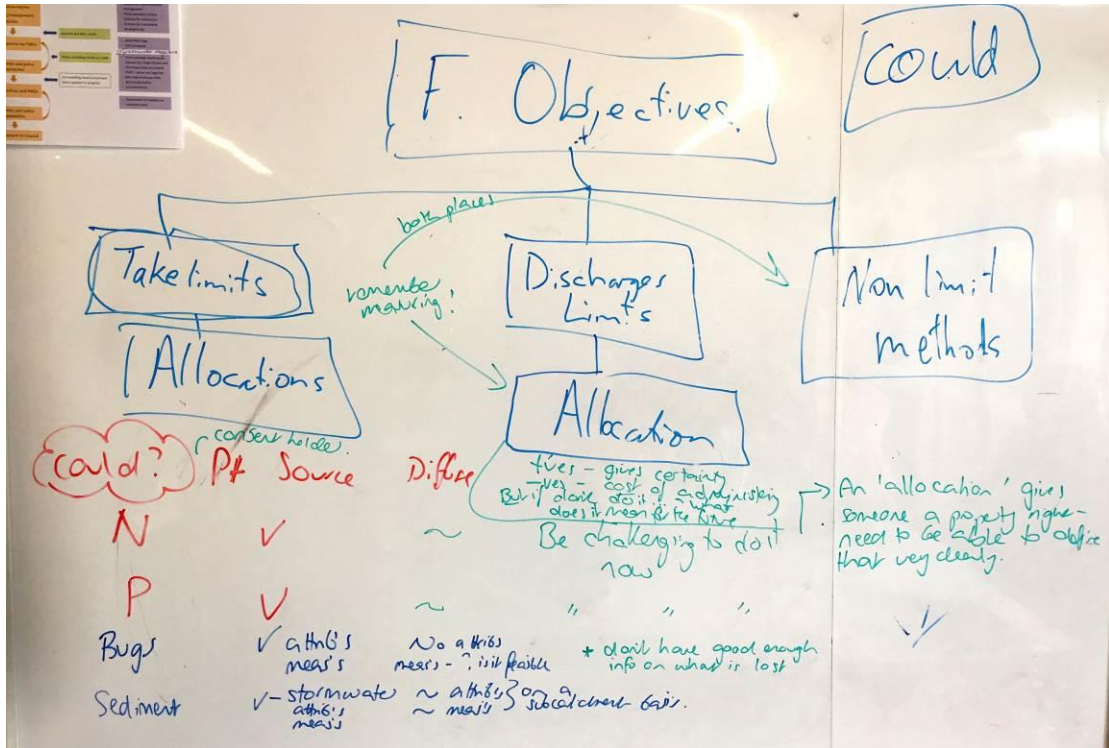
could

F. Objectives.

both places

Take limits

remember meaning!

Discharges Limits

Non limit methods

Allocations

Allocation

consent holder

could? Pt Source Diffuse

+ves - gives certainty
-ves - cost of administering
But if don't do it & what does it mean for the future
Be challenging to do it now

→ An 'allocation' gives someone a property right - need to be able to define that very clearly.

N ✓ ~

P ✓ ~ " " "

Bugs ✓ attrib's meas's No attribs meas's - ? is it feasible + don't have good enough info on what is lost

Sediment ✓ - stormwater attrib's meas's ~ attrib's ~ meas's } on a subcatchment basis.

✓